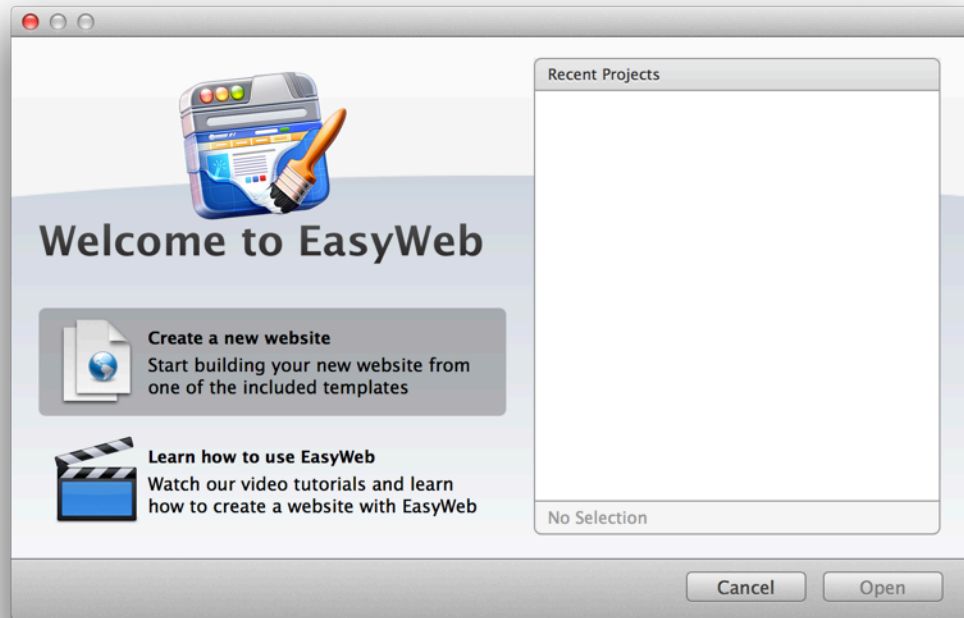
Welcome to EasyWeb

Create a new website
Start building your new website from one of the included templates

Learn how to use EasyWeb
Watch our video tutorials and learn how to create a website with EasyWeb

Recent Projects

No Selection

Cancel
Open